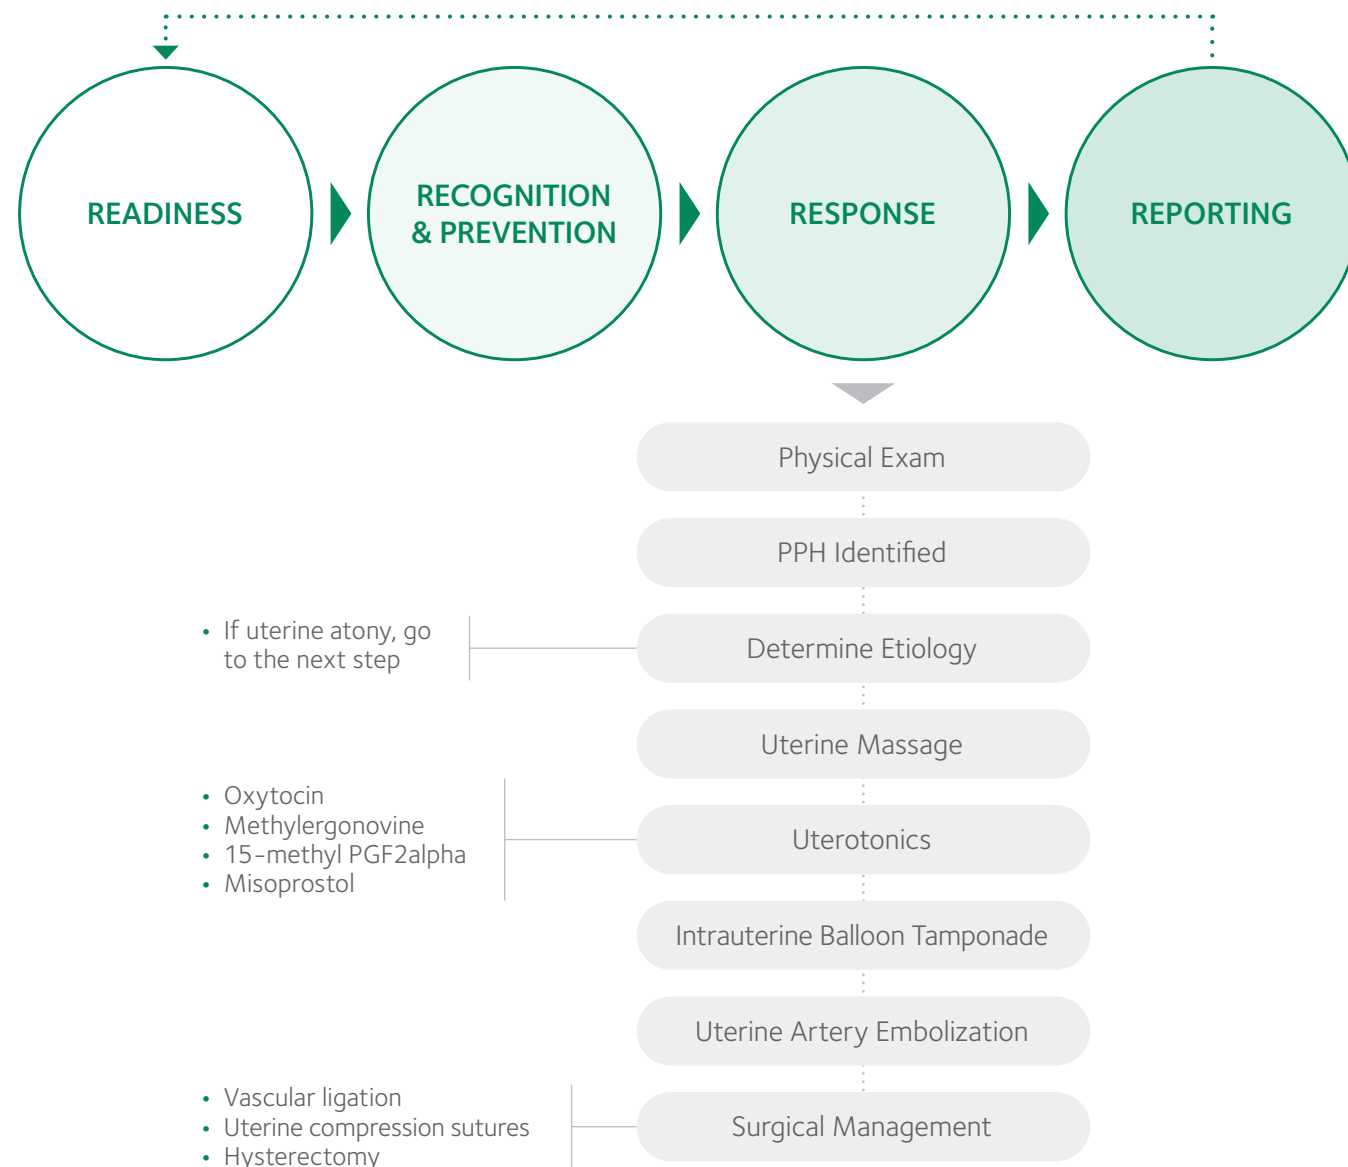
READINESS

RECOGNITION & PREVENTION

RESPONSE

REPORTING

Physical Exam

PPH Identified

• If uterine atony, go to the next step

Determine Etiology

Uterine Massage

• Oxytocin
• Methylergonovine
• 15-methyl PGF2alpha
• Misoprostol

Uterotonics

Intrauterine Balloon Tamponade

Uterine Artery Embolization

• Vascular ligation
• Uterine compression sutures
• Hysterectomy

Surgical Management